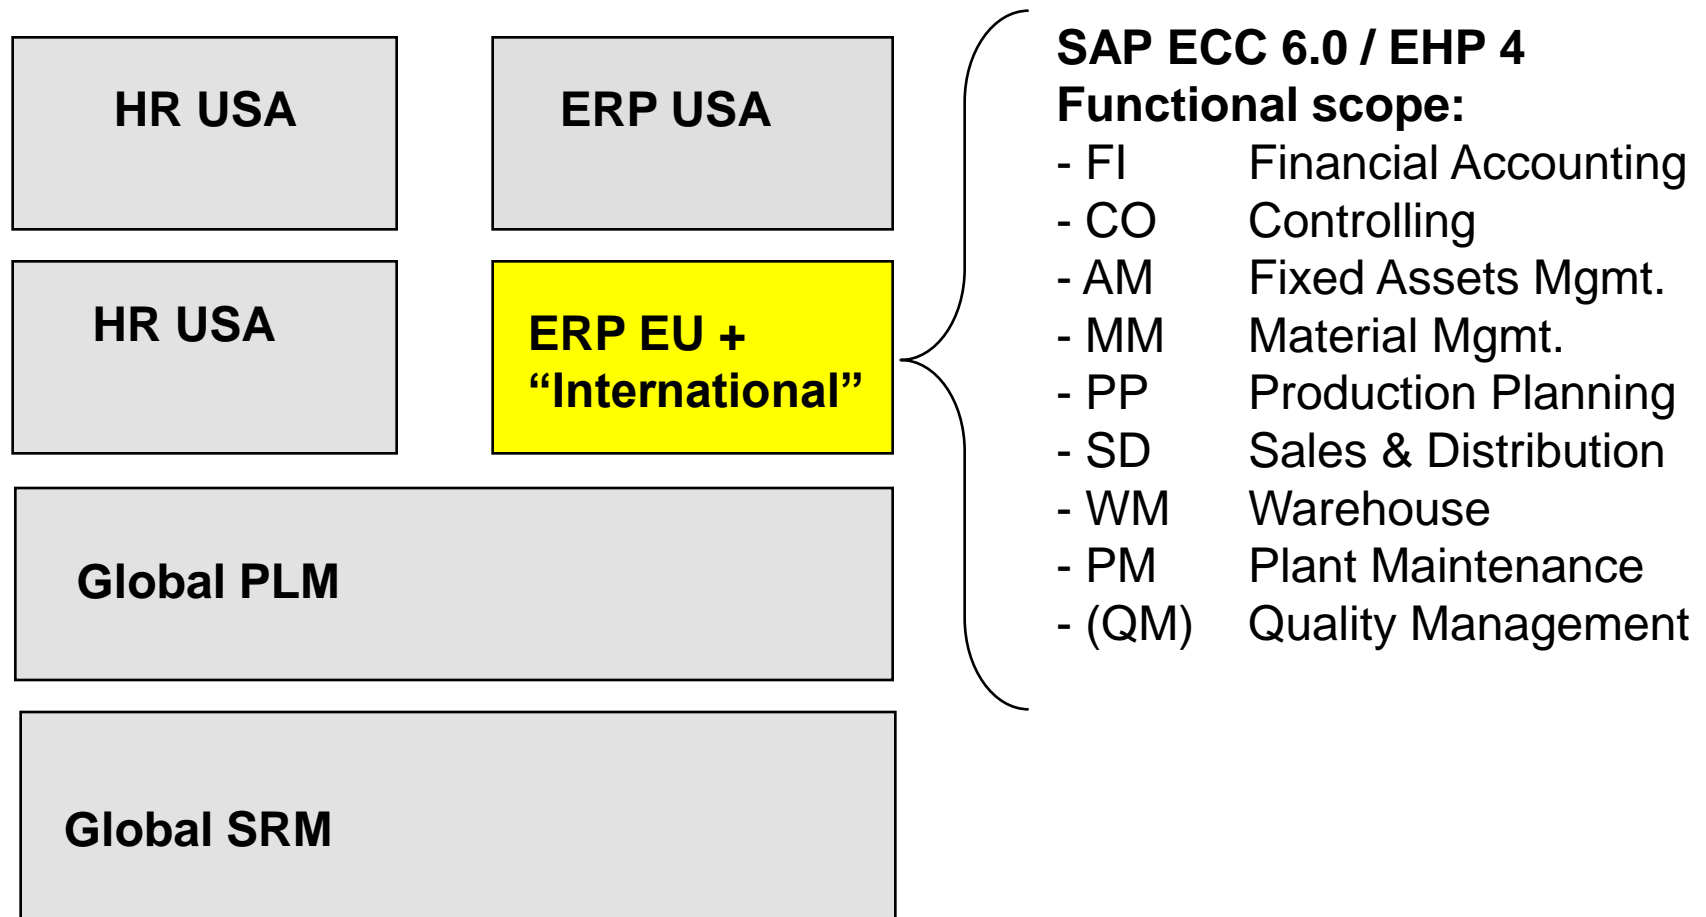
HR USA

ERP USA

HR USA

ERP EU + “International”

Global PLM

Global SRM

SAP ECC 6.0 / EHP 4
Functional scope:
- FI Financial Accounting
- CO Controlling
- AM Fixed Assets Mgmt.
- MM Material Mgmt.
- PP Production Planning
- SD Sales & Distribution
- WM Warehouse
- PM Plant Maintenance
- (QM) Quality Management